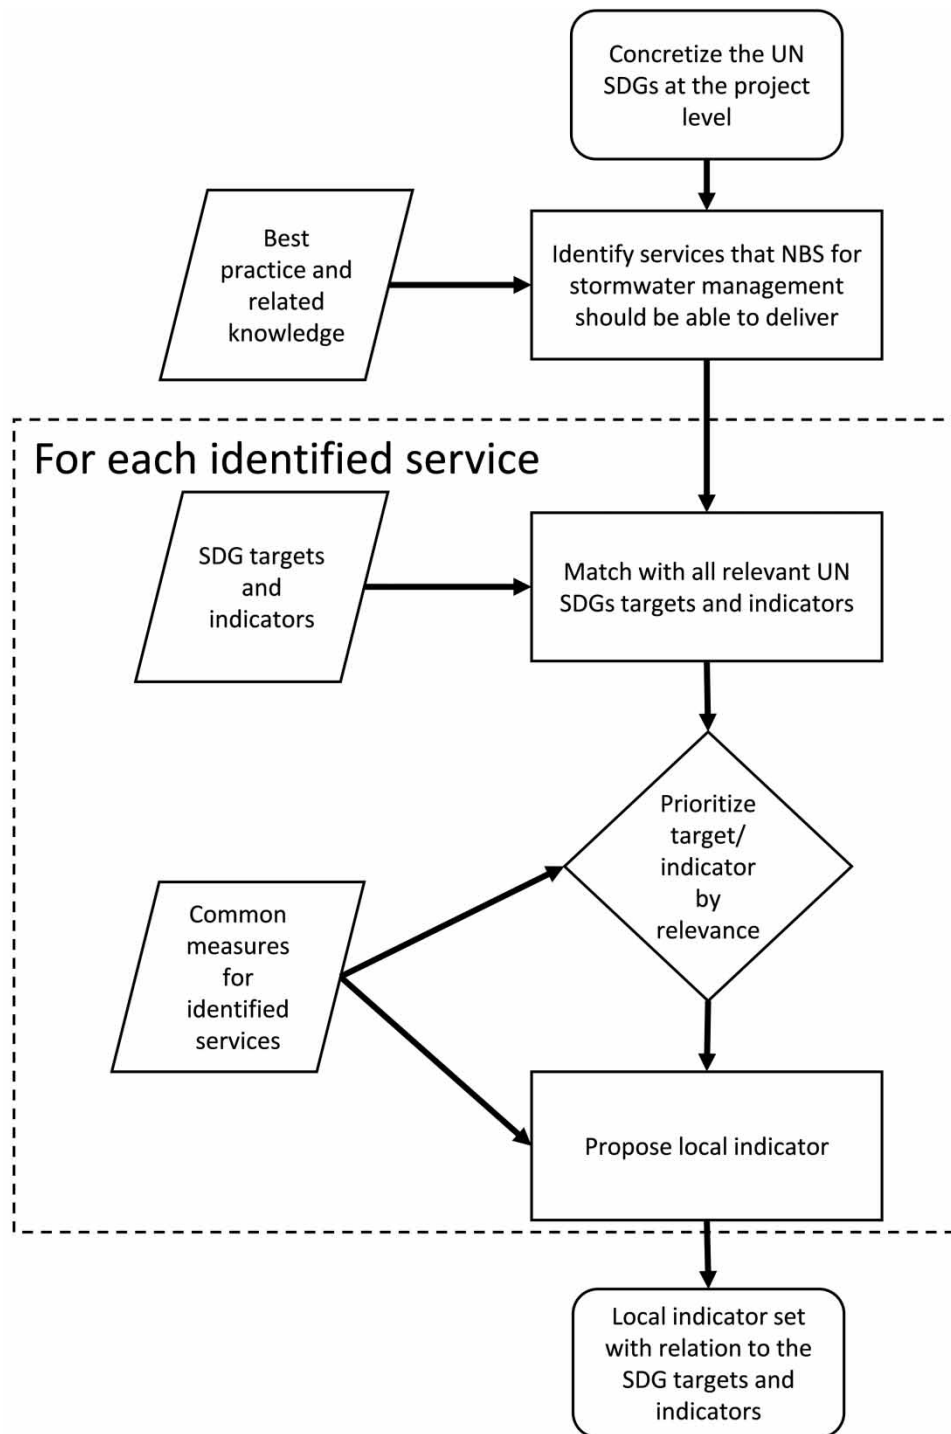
Concretize the UN SDGs at the project level

Best practice and related knowledge

Identify services that NBS for stormwater management should be able to deliver

For each identified service

SDG targets and indicators

Match with all relevant UN SDGs targets and indicators

Prioritize target/ indicator by relevance

Common measures for identified services

Propose local indicator

Local indicator set with relation to the SDG targets and indicators